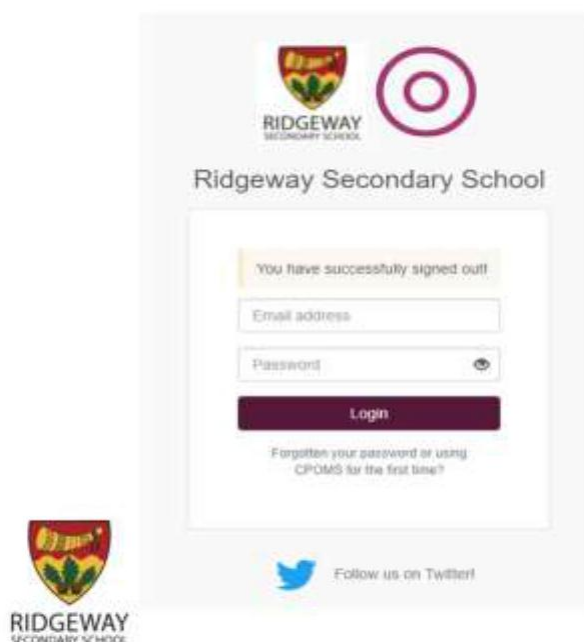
RIDGEWAY
SECONDARY SCHOOL

Ridgeway Secondary School

You have successfully signed out!

Email address

Password

Login

Forgotten your password or using CPOMS for the first time?

Follow us on Twitter!

RIDGEWAY
SECONDARY SCHOOL